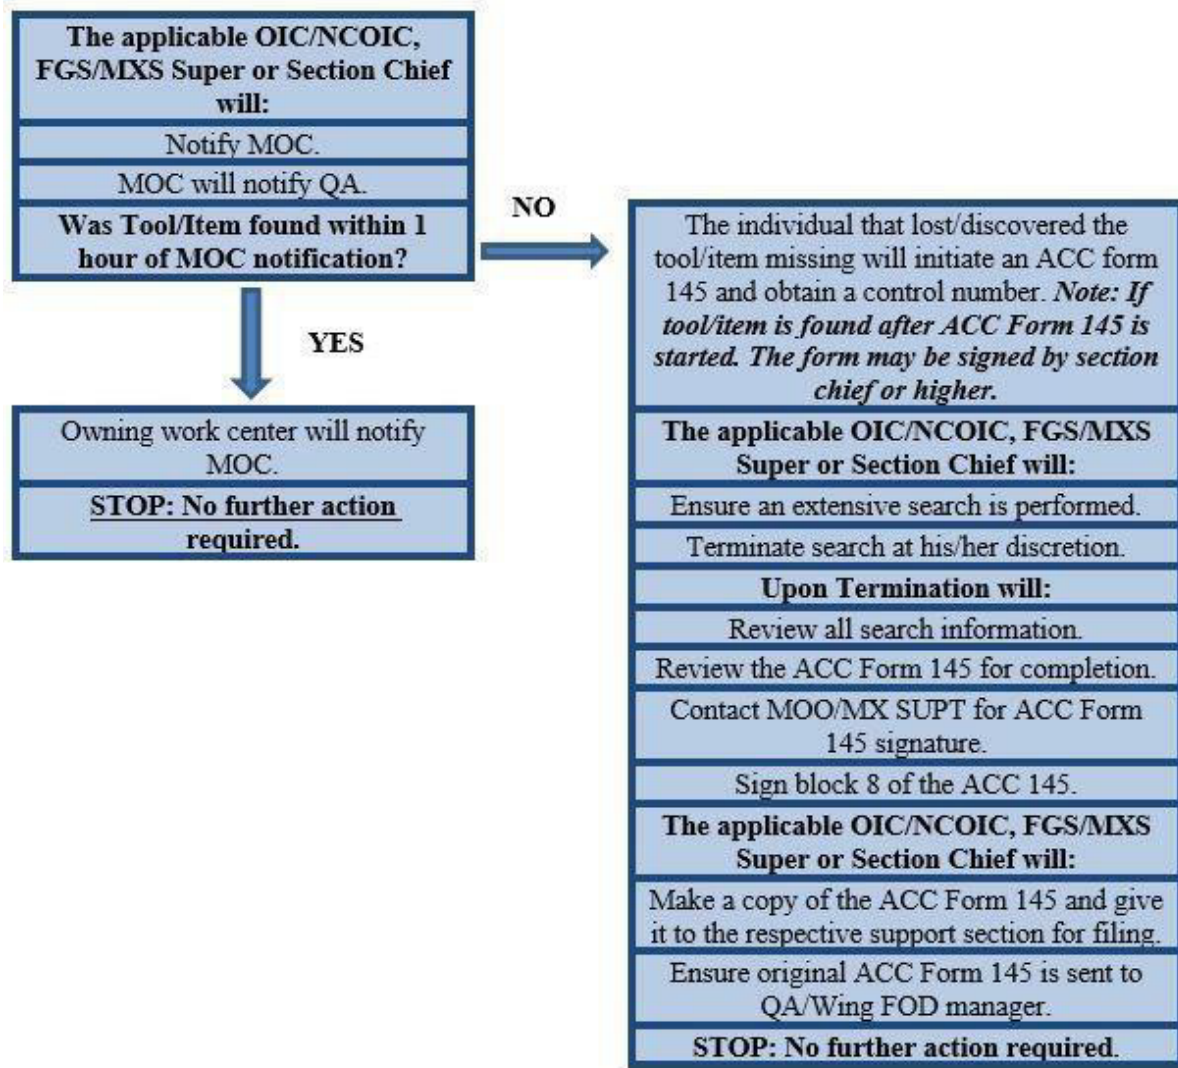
**The applicable OIC/NCOIC, FGS/MXS Super or Section Chief will:**

Notify MOC.

MOC will notify QA.

**Was Tool/Item found within 1 hour of MOC notification?**

**YES**

Owning work center will notify MOC.

**STOP: No further action required.**

**NO**

The individual that lost/discovered the tool/item missing will initiate an ACC form 145 and obtain a control number. ***Note: If tool/item is found after ACC Form 145 is started. The form may be signed by section chief or higher.***

**The applicable OIC/NCOIC, FGS/MXS Super or Section Chief will:**

Ensure an extensive search is performed.

Terminate search at his/her discretion.

**Upon Termination will:**

Review all search information.

Review the ACC Form 145 for completion.

Contact MOO/MX SUPT for ACC Form 145 signature.

Sign block 8 of the ACC 145.

**The applicable OIC/NCOIC, FGS/MXS Super or Section Chief will:**

Make a copy of the ACC Form 145 and give it to the respective support section for filing.

Ensure original ACC Form 145 is sent to QA/Wing FOD manager.

**STOP: No further action required.**